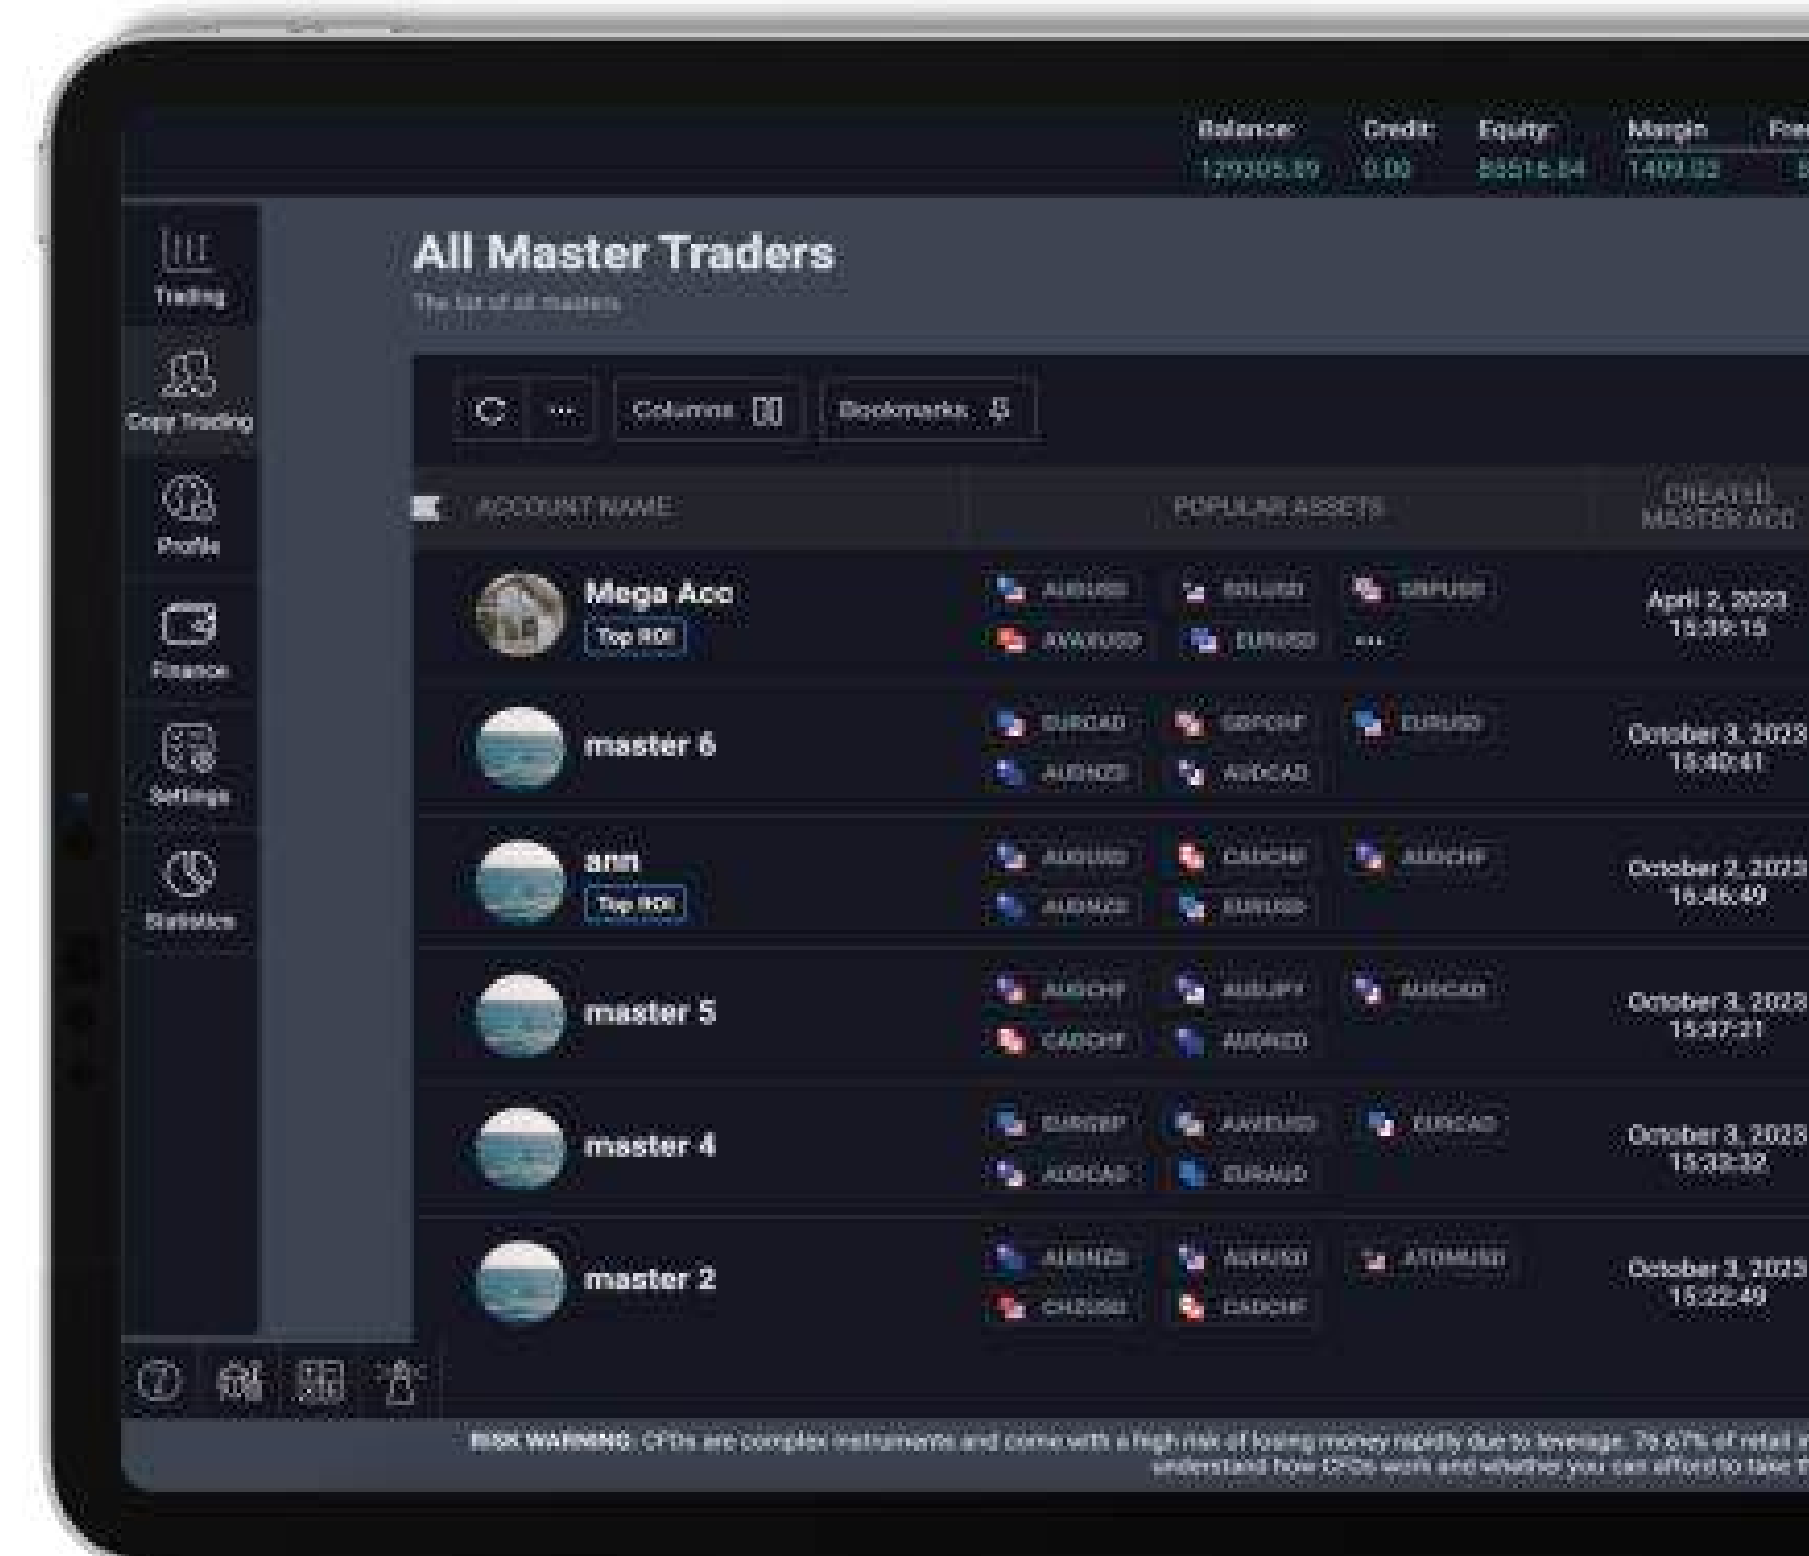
Balance: 129305.89 Credit: 0.00 Equity: 88516.04 Margin 1409.02 Fre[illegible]

Trading
Copy Trading
Profile
Finance
Settings
Statistics

All Master Traders
The list of all masters

Columns Bookmarks

| ACCOUNT NAME | POPULAR ASSETS | CREATED MASTER ACC |
|---|---|---|
| Mega Acc Top ROI | AUDUSD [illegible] GBPUSD AVAXUSD EURUSD ... | April 2, 2023 15:39:15 |
| master 6 | EURCAD GBPCHF EURUSD AUDNZD AUDCAD | October 3, 2023 15:40:41 |
| ann Top ROI | AUDUSD CADCHF AUDCHF AUDNZD EURUSD | October 2, 2023 16:46:49 |
| master 5 | AUDCHF AUDJPY AUDCAD CADCHF AUDNZD | October 3, 2023 15:37:21 |
| master 4 | EURGBP AAVEUSD EURCAD AUDCAD EURAUD | October 3, 2023 15:32:32 |
| master 2 | AUDNZD AUDUSD ATOMUSD CHZUSD CADCHF | October 3, 2023 15:22:49 |

RISK WARNING: CFDs are complex instruments and come with a high risk of losing money rapidly due to leverage. 79.67% of retail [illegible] understand how CFDs work and whether you can afford to take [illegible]